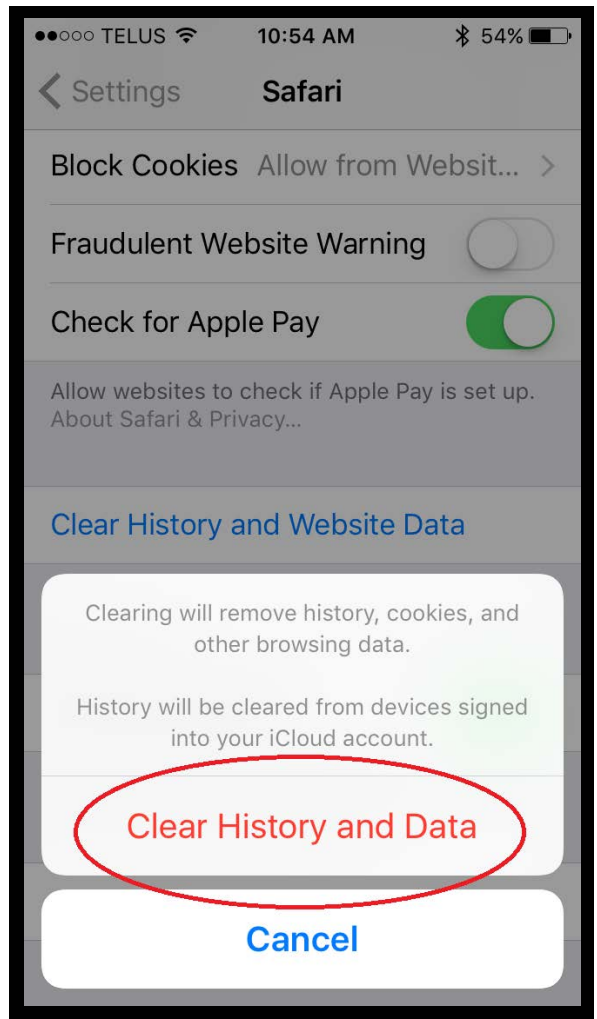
●●○○○ TELUS 10:54 AM 54%

< Settings Safari

Block Cookies Allow from Websit... >

Fraudulent Website Warning

Check for Apple Pay

Allow websites to check if Apple Pay is set up. About Safari & Privacy...

Clear History and Website Data

Clearing will remove history, cookies, and other browsing data.

History will be cleared from devices signed into your iCloud account.

Clear History and Data

Cancel